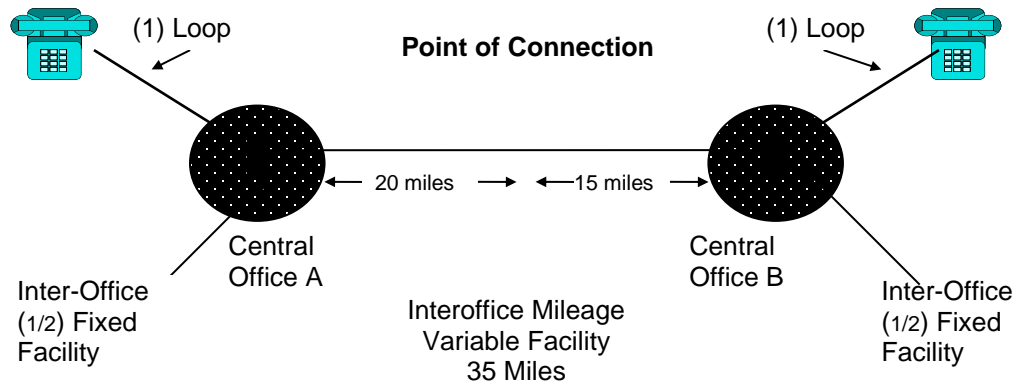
(1) Loop

Point of Connection

(1) Loop

20 miles

15 miles

Central Office A

Central Office B

Inter-Office (1/2) Fixed Facility

Interoffice Mileage Variable Facility 35 Miles

Inter-Office (1/2) Fixed Facility